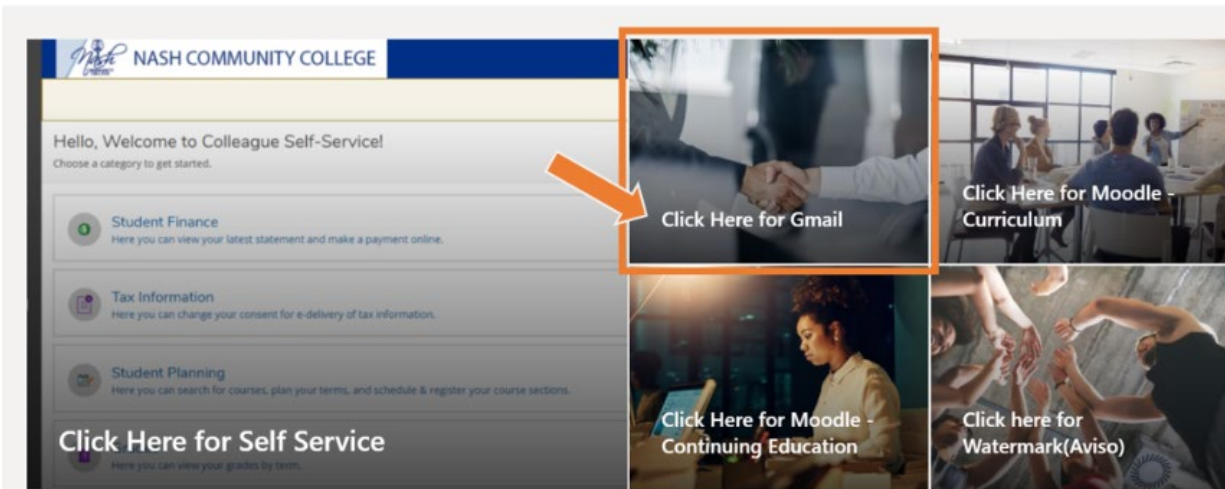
NASH COMMUNITY COLLEGE

Hello, Welcome to Colleague Self-Service!
Choose a category to get started.

Student Finance
Here you can view your latest statement and make a payment online.

Tax Information
Here you can change your consent for e-delivery of tax information.

Student Planning
Here you can search for courses, plan your terms, and schedule & register your course sections.

Here you can view your grades by term.

Click Here for Self Service

Click Here for Gmail

Click Here for Moodle - Curriculum

Click Here for Moodle - Continuing Education

Click here for Watermark(Aviso)